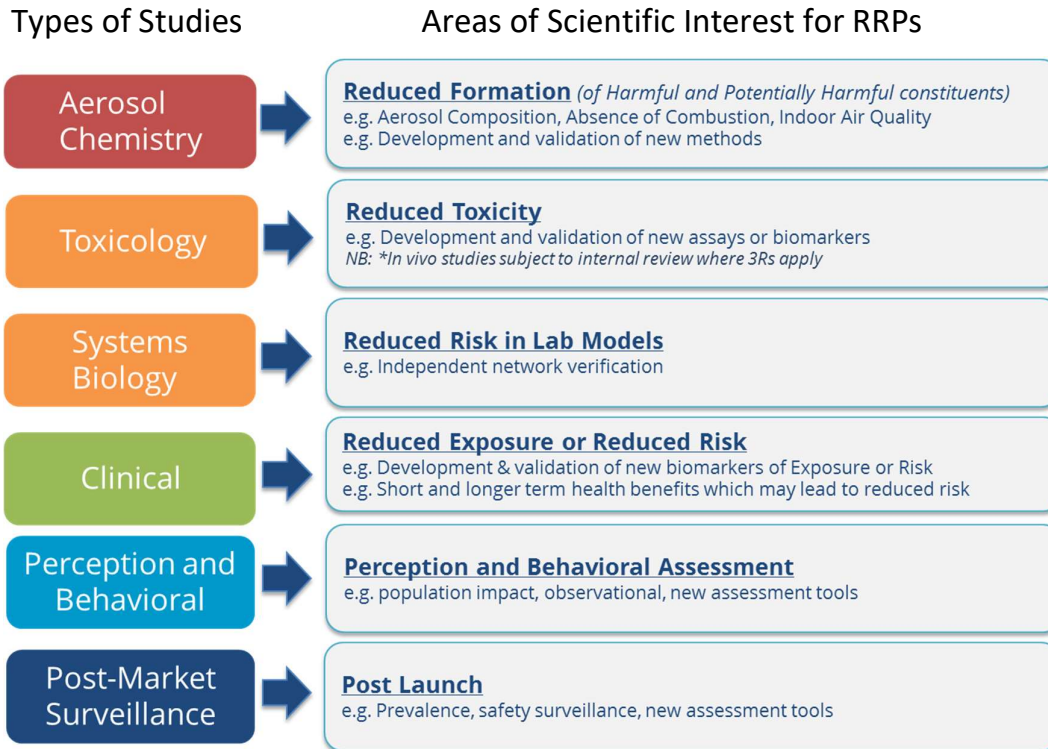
Types of Studies

Areas of Scientific Interest for RRPs

Aerosol Chemistry

Reduced Formation (of Harmful and Potentially Harmful constituents)
e.g. Aerosol Composition, Absence of Combustion, Indoor Air Quality
e.g. Development and validation of new methods

Toxicology

Reduced Toxicity
e.g. Development and validation of new assays or biomarkers
NB: *In vivo studies subject to internal review where 3Rs apply

Systems Biology

Reduced Risk in Lab Models
e.g. Independent network verification

Clinical

Reduced Exposure or Reduced Risk
e.g. Development & validation of new biomarkers of Exposure or Risk
e.g. Short and longer term health benefits which may lead to reduced risk

Perception and Behavioral

Perception and Behavioral Assessment
e.g. population impact, observational, new assessment tools

Post-Market Surveillance

Post Launch
e.g. Prevalence, safety surveillance, new assessment tools